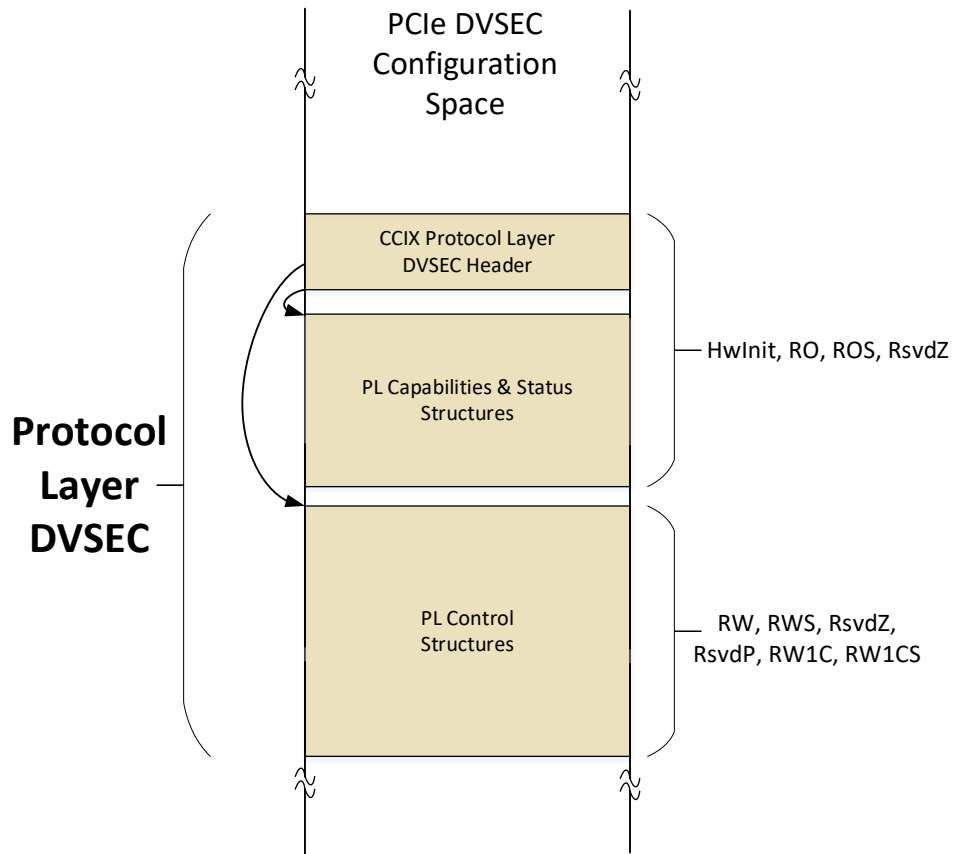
PCIe DVSEC Configuration Space

CCIX Protocol Layer DVSEC Header

PL Capabilities & Status Structures

HwInit, RO, ROS, RsvdZ

Protocol Layer DVSEC

PL Control Structures

RW, RWS, RsvdZ, RsvdP, RW1C, RW1CS